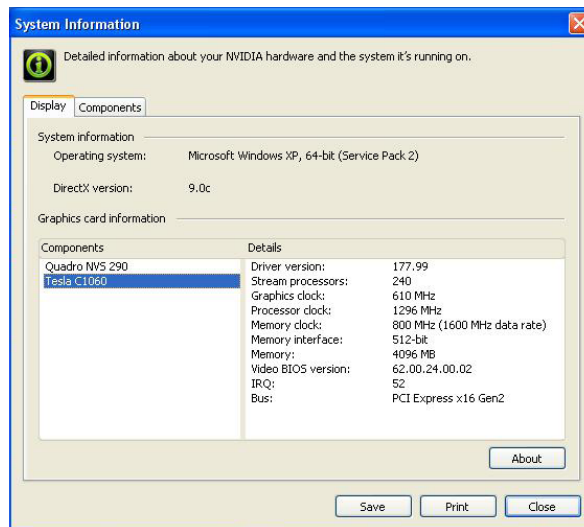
System Information

Detailed information about your NVIDIA hardware and the system it's running on.

Display | Components

System information

Operating system: Microsoft Windows XP, 64-bit (Service Pack 2)

DirectX version: 9.0c

Graphics card information

| Components | Details | |
|---|---|---|
| Quadro NVS 290 | Driver version: | 177.99 |
| Tesla C1060 | Stream processors: | 240 |
| | Graphics clock: | 610 MHz |
| | Processor clock: | 1296 MHz |
| | Memory clock: | 800 MHz (1600 MHz data rate) |
| | Memory interface: | 512-bit |
| | Memory: | 4096 MB |
| | Video BIOS version: | 62.00.24.00.02 |
| | IRQ: | 52 |
| | Bus: | PCI Express x16 Gen2 |

About

Save Print Close